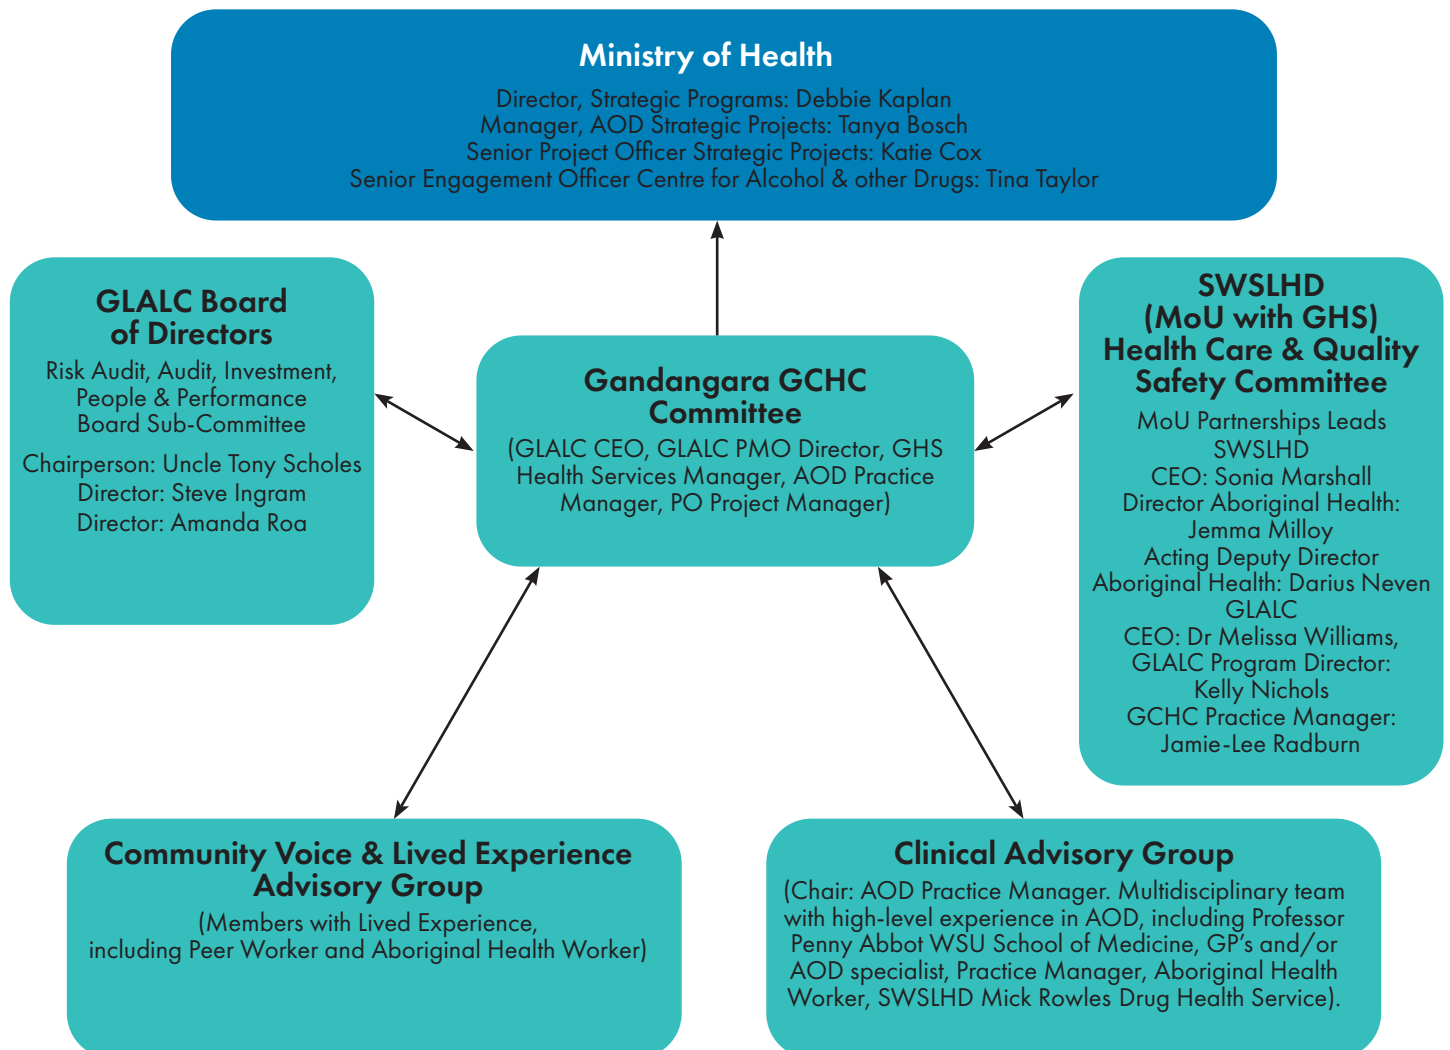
Ministry of Health

Director, Strategic Programs: Debbie Kaplan
Manager, AOD Strategic Projects: Tanya Bosch
Senior Project Officer Strategic Projects: Katie Cox
Senior Engagement Officer Centre for Alcohol & other Drugs: Tina Taylor

GLALC Board of Directors

Risk Audit, Audit, Investment, People & Performance Board Sub-Committee

Chairperson: Uncle Tony Scholes
Director: Steve Ingram
Director: Amanda Roa

Gandangara GCHC Committee

(GLALC CEO, GLALC PMO Director, GHS Health Services Manager, AOD Practice Manager, PO Project Manager)

SWSLHD (MoU with GHS) Health Care & Quality Safety Committee

MoU Partnerships Leads
SWSLHD
CEO: Sonia Marshall
Director Aboriginal Health: Jemma Milloy
Acting Deputy Director Aboriginal Health: Darius Neven
GLALC
CEO: Dr Melissa Williams,
GLALC Program Director: Kelly Nichols
GCHC Practice Manager: Jamie-Lee Radburn

Community Voice & Lived Experience Advisory Group

(Members with Lived Experience, including Peer Worker and Aboriginal Health Worker)

Clinical Advisory Group

(Chair: AOD Practice Manager. Multidisciplinary team with high-level experience in AOD, including Professor Penny Abbot WSU School of Medicine, GP's and/or AOD specialist, Practice Manager, Aboriginal Health Worker, SWSLHD Mick Rowles Drug Health Service).